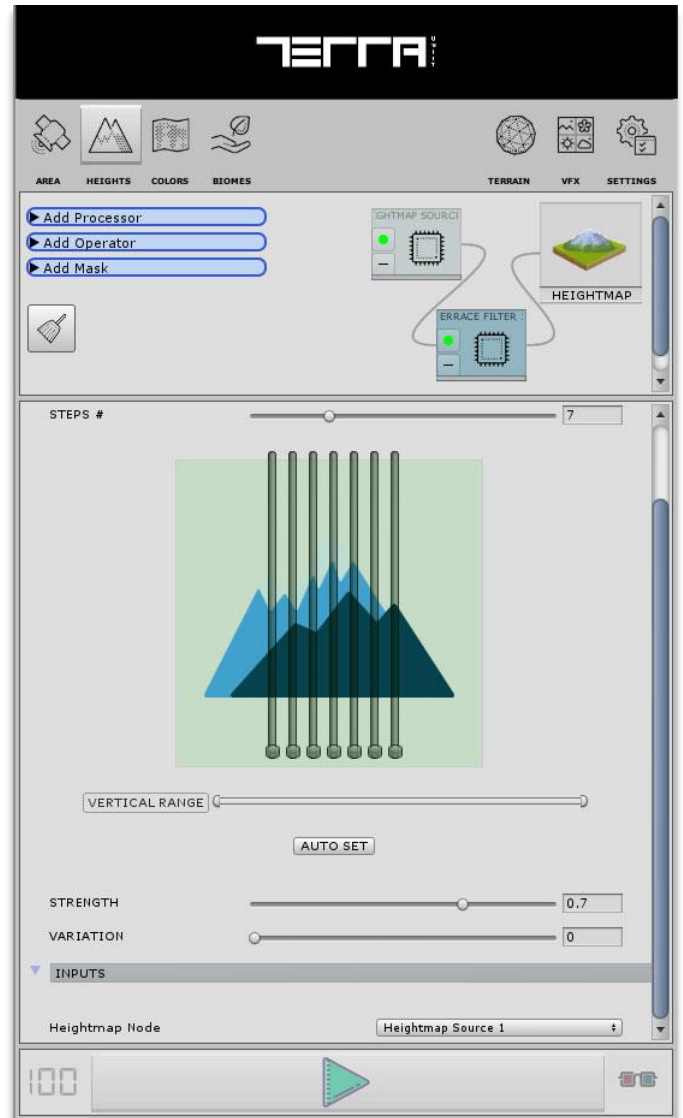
TERRA UNITY

AREA HEIGHTS COLORS BIOMES TERRAIN VFX SETTINGS

▶ Add Processor
▶ Add Operator
▶ Add Mask

GHTMAP SOURC

ERRACE FILTER

HEIGHTMAP

STEPS # 7

VERTICAL RANGE

AUTO SET

STRENGTH 0.7

VARIATION 0

INPUTS

Heightmap Node Heightmap Source 1

100